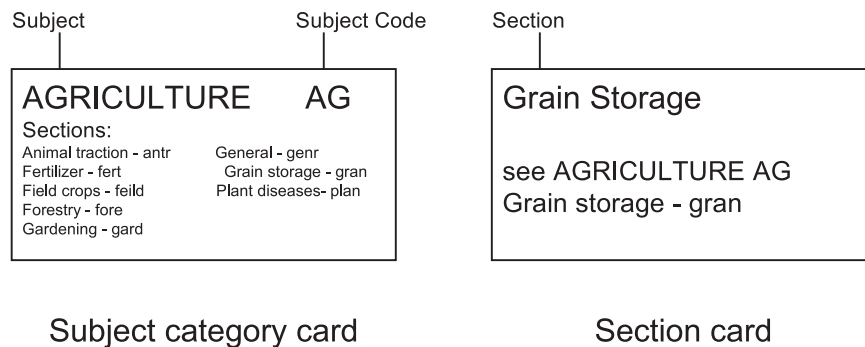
Subject

Subject Code

AGRICULTURE AG

Sections:

Animal traction - antr
Fertilizer - fert
Field crops - feild
Forestry - fore
Gardening - gard

General - genr
Grain storage - gran
Plant diseases- plan

Subject category card

Section

Grain Storage

see AGRICULTURE AG
Grain storage - gran

Section card